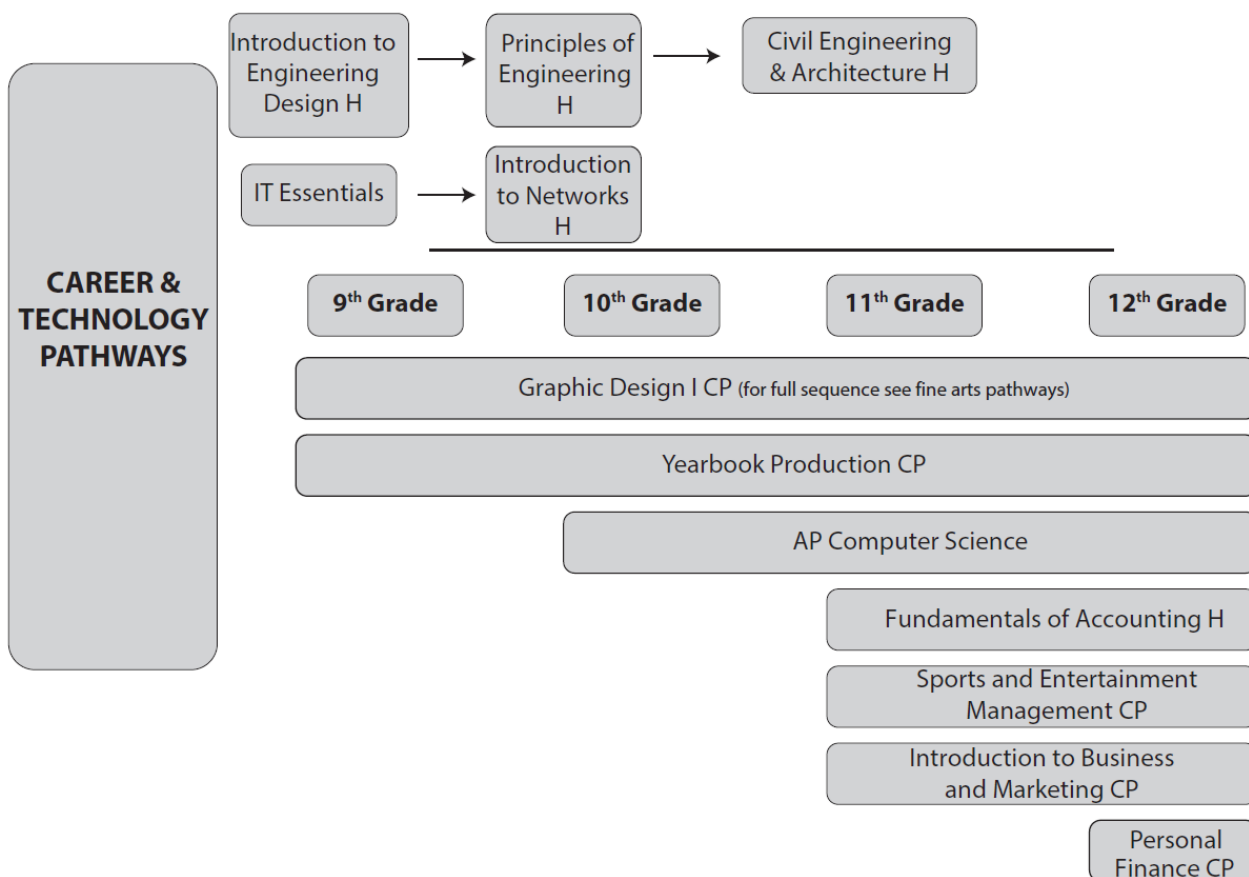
CAREER & TECHNOLOGY PATHWAYS

Introduction to Engineering Design H

Principles of Engineering H

Civil Engineering & Architecture H

IT Essentials

Introduction to Networks H

$9^{th}$ Grade

$10^{th}$ Grade

$11^{th}$ Grade

$12^{th}$ Grade

Graphic Design I CP (for full sequence see fine arts pathways)

Yearbook Production CP

AP Computer Science

Fundamentals of Accounting H

Sports and Entertainment Management CP

Introduction to Business and Marketing CP

Personal Finance CP